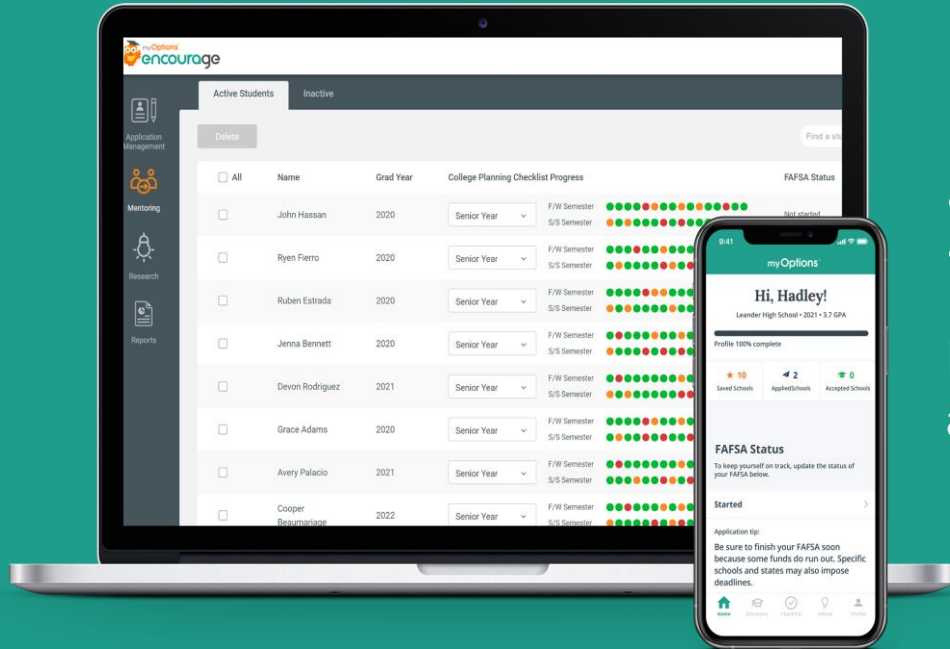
myOptions encourage

Application Management

Mentoring

Research

Reports

Active Students | Inactive

Delete

Find a st

| All | Name | Grad Year | College Planning Checklist Progress | | FAFSA Status |
|---|---|---|---|---|---|
| | John Hassan | 2020 | Senior Year | F/W Semester S/S Semester | Not started |
| | Ryen Fierro | 2020 | Senior Year | F/W Semester S/S Semester | |
| | Ruben Estrada | 2020 | Senior Year | F/W Semester S/S Semester | |
| | Jenna Bennett | 2020 | Senior Year | F/W Semester S/S Semester | |
| | Devon Rodriguez | 2021 | Senior Year | F/W Semester S/S Semester | |
| | Grace Adams | 2020 | Senior Year | F/W Semester S/S Semester | |
| | Avery Palacio | 2021 | Senior Year | F/W Semester S/S Semester | |
| | Cooper Beaumariage | 2022 | Senior Year | F/W Semester S/S Semester | |

9:41

myOptions

Hi, Hadley!

Leander High School • 2021 • 3.7 GPA

Profile 100% complete

10 Saved Schools

2 AppliedSchools

0 Accepted Schools

FAFSA Status

To keep yourself on track, update the status of your FAFSA below.

Started

Application tip:

Be sure to finish your FAFSA soon because some funds do run out. Specific schools and states may also impose deadlines.

Home Discovery Checklist Advice Profile